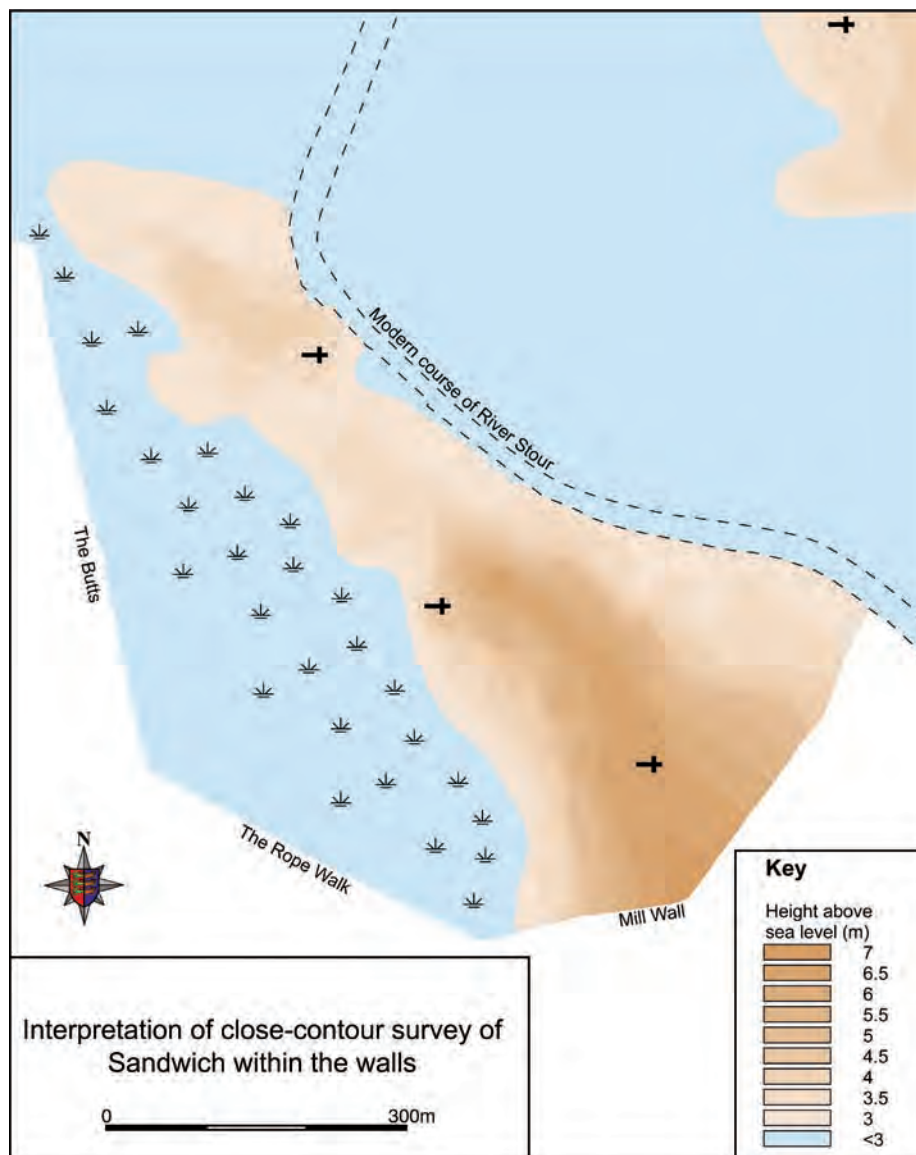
Modern course of River Stour

The Butts

The Rope Walk

Mill Wall

N

Key

Height above sea level (m)

7
6.5
6
5.5
5
4.5
4
3.5
3
<3

Interpretation of close-contour survey of Sandwich within the walls

0 300m